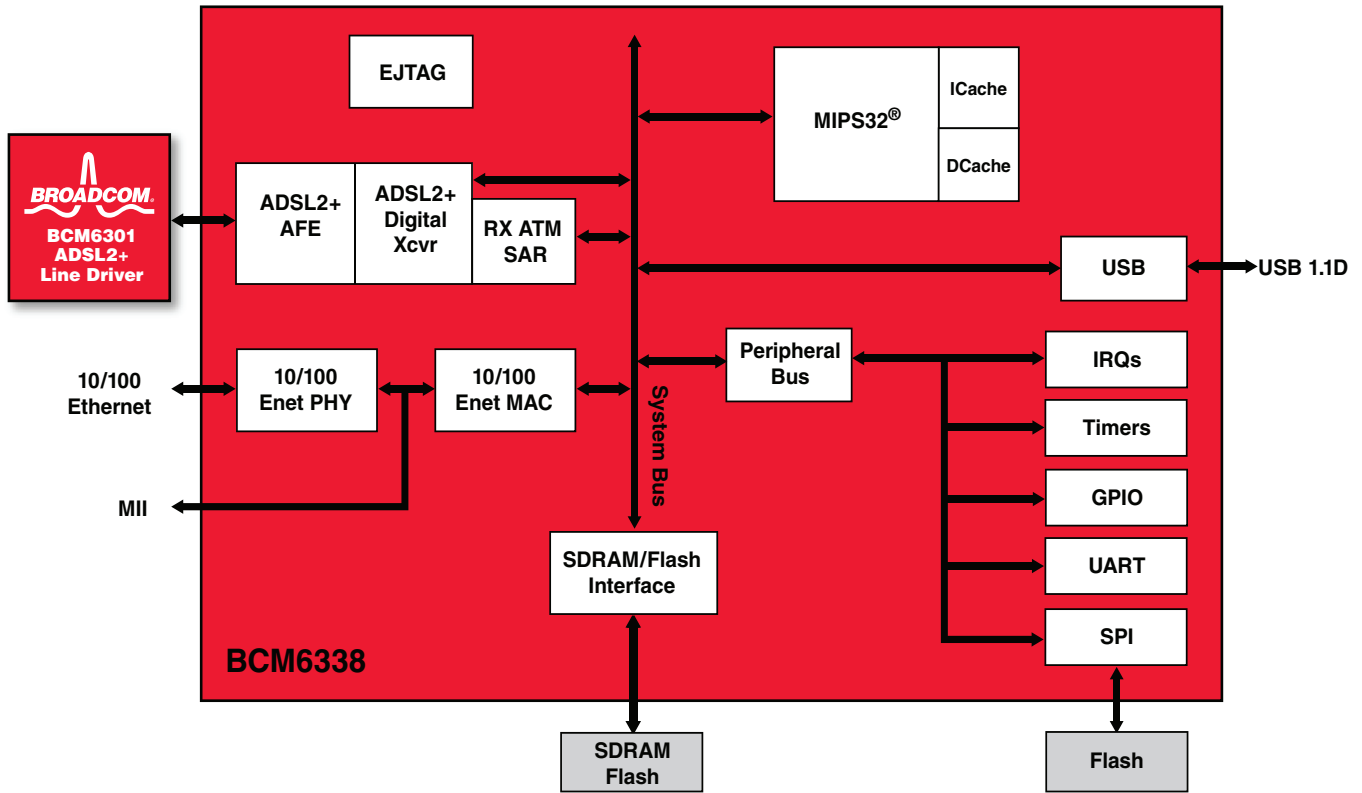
BROADCOM.
BCM6301 ADSL2+ Line Driver

EJTAG

MIPS32®

ICache

DCache

ADSL2+ AFE

ADSL2+ Digital Xcvr

RX ATM SAR

USB

USB 1.1D

10/100 Ethernet

10/100 Enet PHY

10/100 Enet MAC

Peripheral Bus

IRQs

Timers

GPIO

UART

SPI

MII

System Bus

SDRAM/Flash Interface

BCM6338

SDRAM Flash

Flash